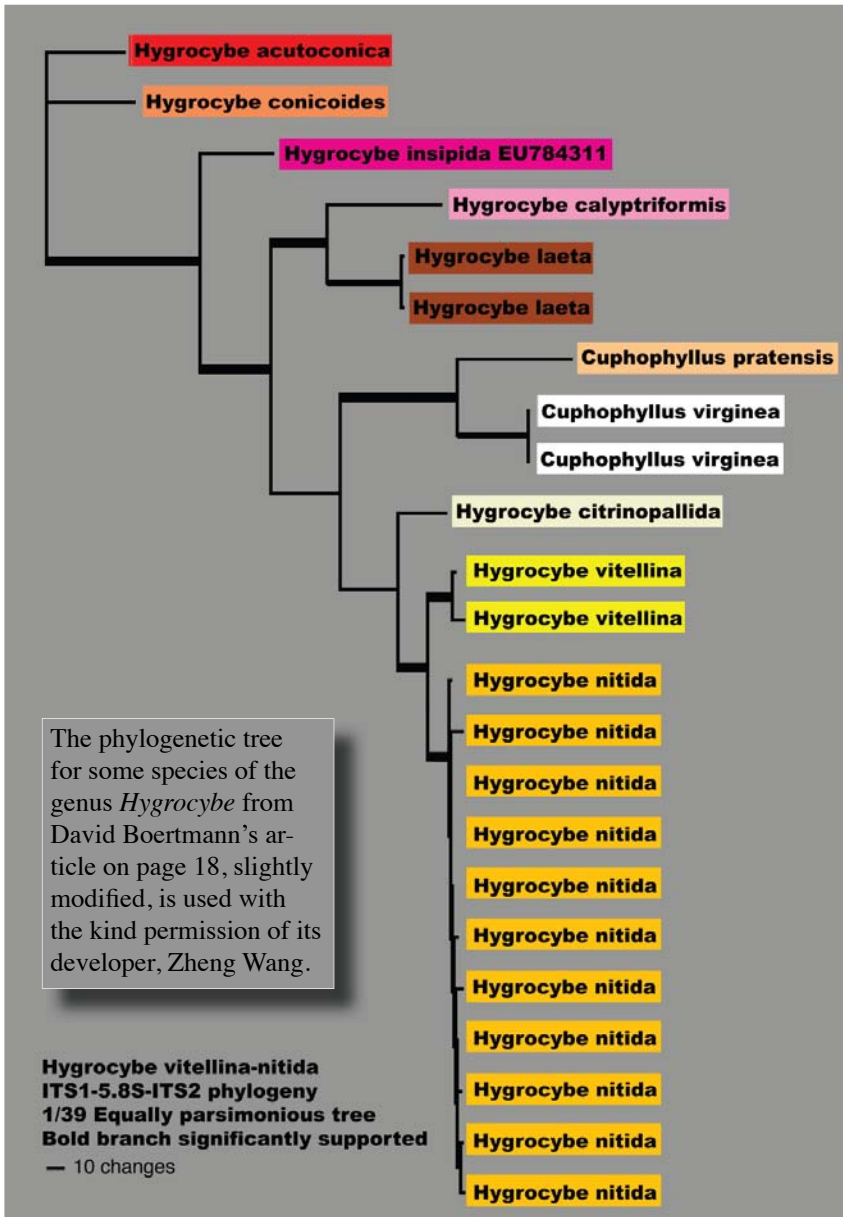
Hygrocybe acutoconica

Hygrocybe conicoides

Hygrocybe insipida EU784311

Hygrocybe calyptriformis

Hygrocybe laeta

Hygrocybe laeta

Cuphophyllus pratensis

Cuphophyllus virginea

Cuphophyllus virginea

Hygrocybe citrinopallida

Hygrocybe vitellina

Hygrocybe vitellina

Hygrocybe nitida

Hygrocybe nitida

Hygrocybe nitida

Hygrocybe nitida

Hygrocybe nitida

Hygrocybe nitida

Hygrocybe nitida

Hygrocybe nitida

Hygrocybe nitida

Hygrocybe nitida

Hygrocybe nitida

The phylogenetic tree for some species of the genus *Hygrocybe* from David Boertmann's article on page 18, slightly modified, is used with the kind permission of its developer, Zheng Wang.

Hygrocybe vitellina-nitida
ITS1-5.8S-ITS2 phylogeny
1/39 Equally parsimonious tree
Bold branch significantly supported
— 10 changes